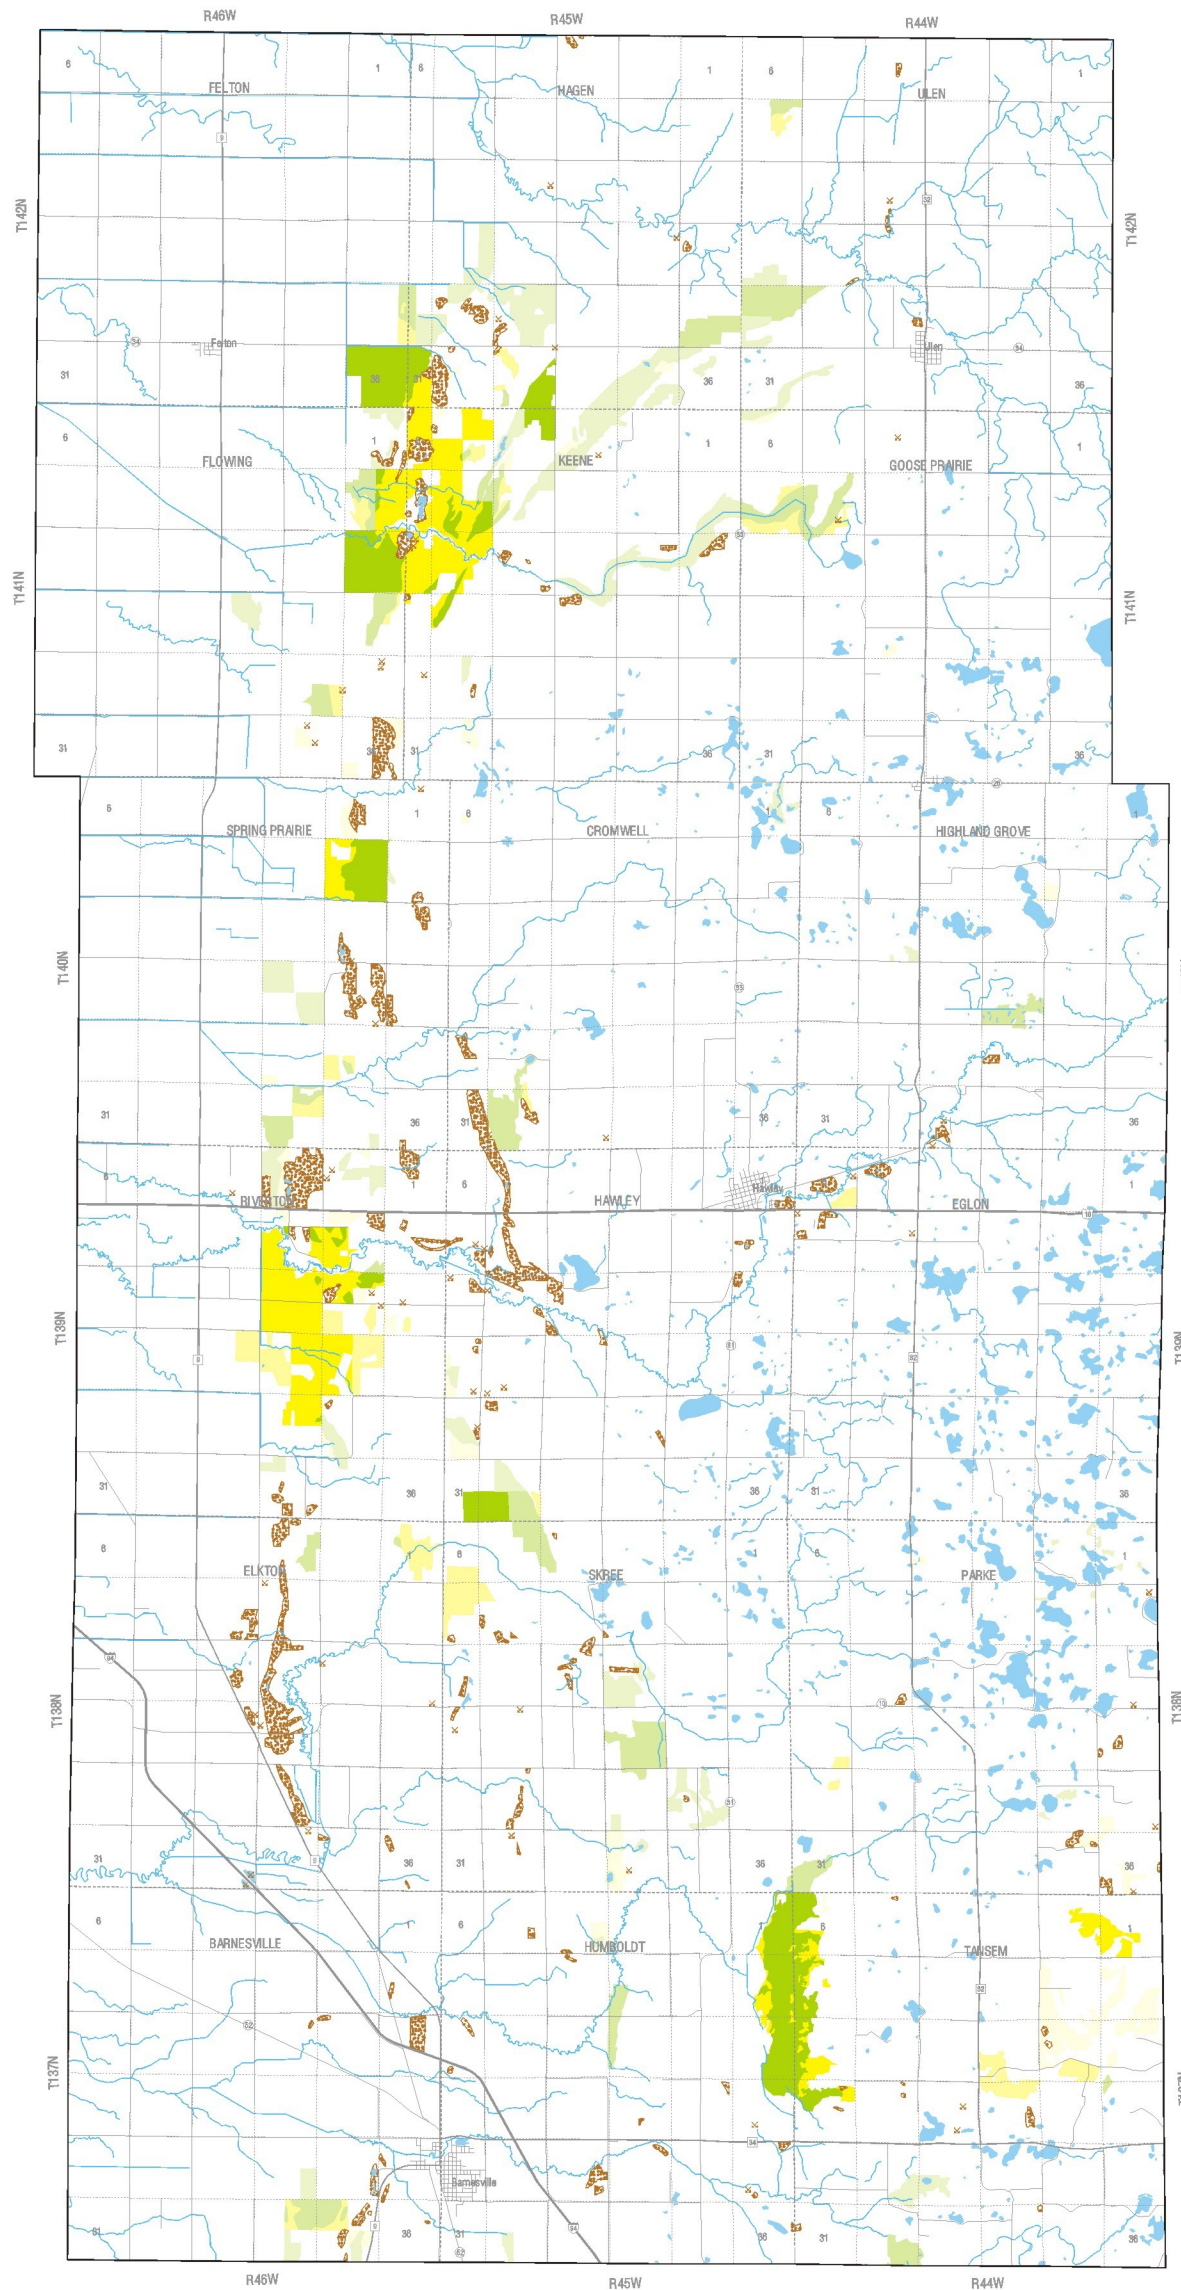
R46W
R45W
R44W
T142N
T142N
T141N
T141N
T140N
T139N
T139N
T138N
T138N
T137N
FELTON
HAGEN
ULEN
6
1
6
1
6
1
Felton
Ulen
31
36
31
36
31
36
6
1
1
6
1
FLOWING
KEENE
GOOSE PRAIRIE
31
36
31
36
31
36
5
1
6
6
1
SPRING PRAIRIE
CROMWELL
HIGHLAND GROVE
31
36
31
36
31
36
RIVERTON
HAWLEY
EGLON
Hawley
1
6
1
31
36
31
36
31
36
6
1
6
1
ELKTON
SKREE
PARKE
31
36
31
36
31
36
6
1
6
1
BARNESVILLE
HUMBOLDT
TANSEM
Barnesville
31
36
31
36
31
36
R46W
R45W
R44W